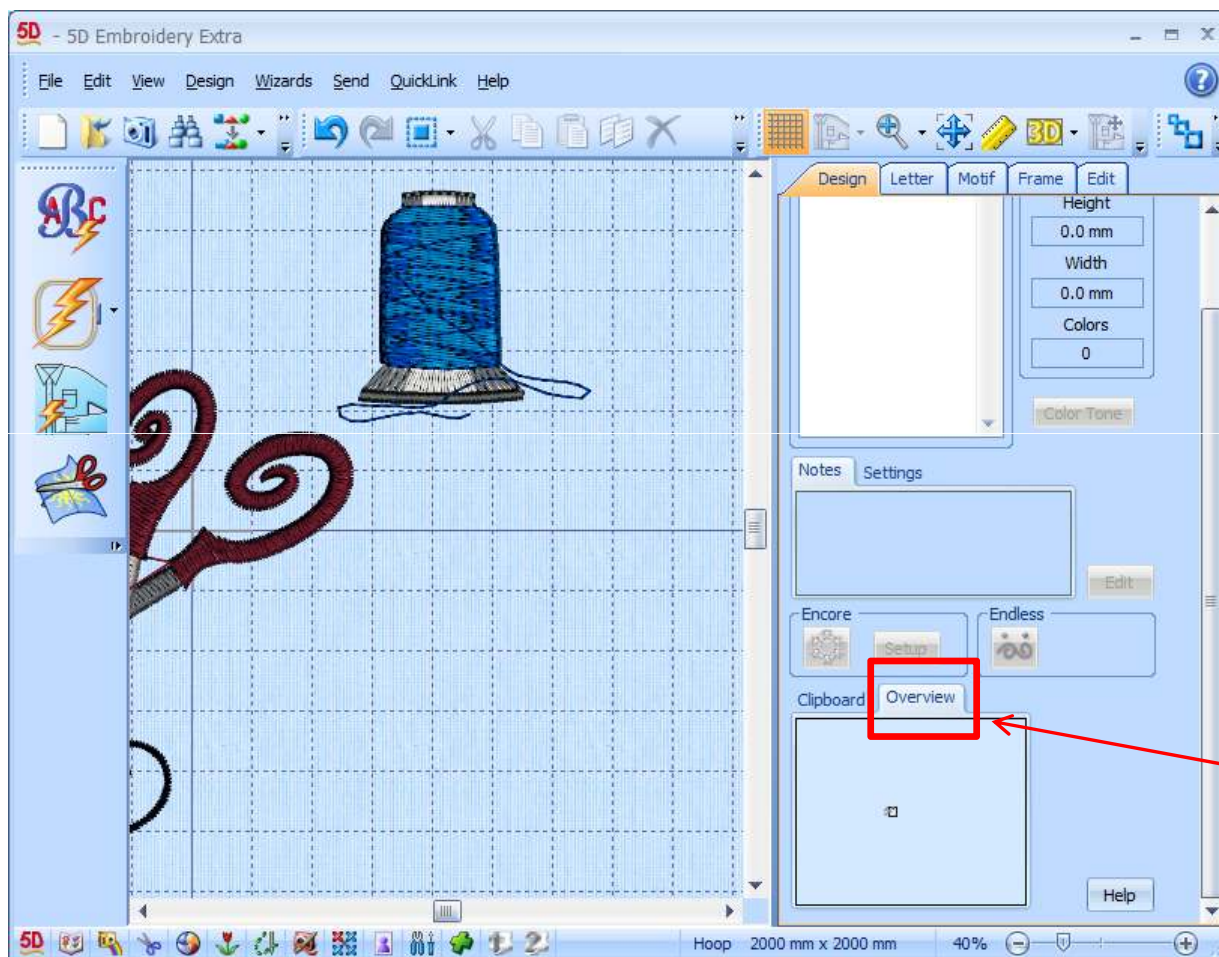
5D - 5D Embroidery Extra

File Edit View Design Wizards Send QuickLink Help

3D

Design Letter Motif Frame Edit

Height
0.0 mm
Width
0.0 mm
Colors
0

Color Tone

Notes Settings

Edit

Encore
Setup

Endless

Clipboard Overview

Help

5D

Hoop 2000 mm x 2000 mm 40%